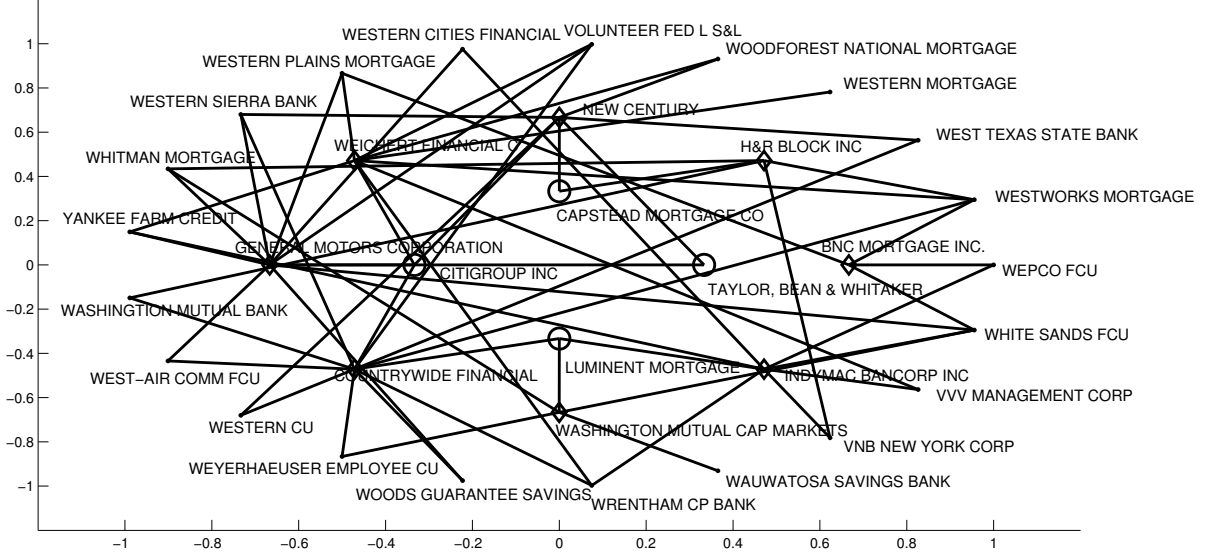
WESTERN CITIES FINANCIAL
VOLUNTEER FED L S&L
WOODFOREST NATIONAL MORTGAGE
WESTERN PLAINS MORTGAGE
WESTERN MORTGAGE
WESTERN SIERRA BANK
NEW CENTURY
WEST TEXAS STATE BANK
WHITMAN MORTGAGE
WEICHERT FINANCIAL C
H&R BLOCK INC
WESTWORKS MORTGAGE
CAPSTEAD MORTGAGE CO
YANKEE FARM CREDIT
GENERAL MOTORS CORPORATION
BNC MORTGAGE INC.
CITIGROUP INC
WEPCO FCU
TAYLOR, BEAN & WHITAKER
WASHINGTON MUTUAL BANK
WHITE SANDS FCU
LUMINENT MORTGAGE
WEST−AIR COMM FCU
COUNTRYWIDE FINANCIAL
INDYMAC BANCORP INC
VVV MANAGEMENT CORP
WESTERN CU
WASHINGTON MUTUAL CAP MARKETS
VNB NEW YORK CORP
WEYERHAEUSER EMPLOYEE CU
WAUWATOSA SAVINGS BANK
WOODS GUARANTEE SAVINGS
WRENTHAM CP BANK
1
0.8
0.6
0.4
0.2
0
−0.2
−0.4
−0.6
−0.8
−1
−1
−0.8
−0.6
−0.4
−0.2
0
0.2
0.4
0.6
0.8
1